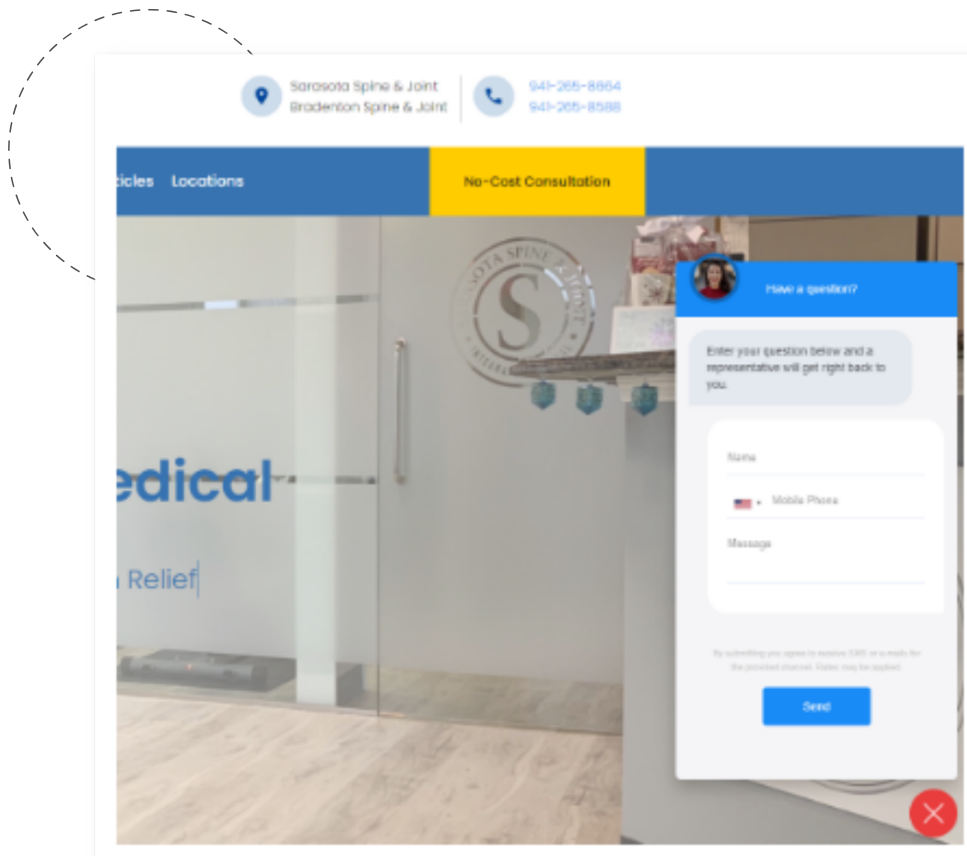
Sarasota Spine & Joint
Bradenton Spine & Joint

941-265-8864
941-265-8588

ticles Locations

No-Cost Consultation

OTA SPINE & JOINT

S

edical

Relief

Have a question?

Enter your question below and a representative will get right back to you.

Name

Mobile Phone

Message

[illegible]

Send